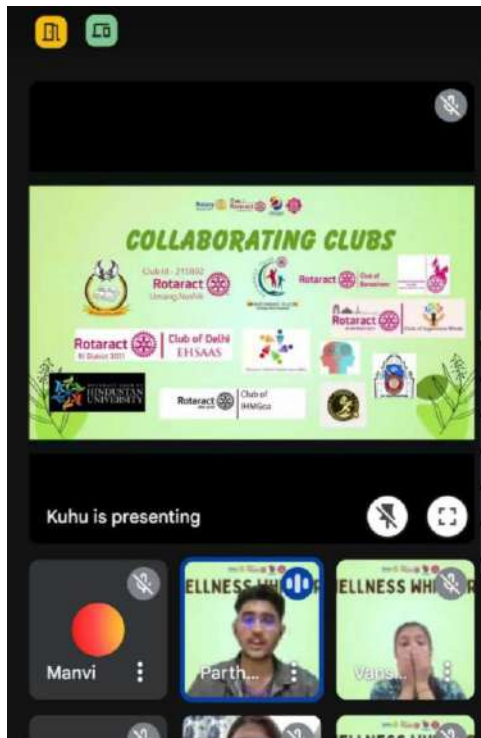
COLLABORATING CLUBS

Club Id - 215802
Rotaract
Umang Nashik

Rotaract Club of

Rotaract

Rotaract Club of Delhi
RI District 3011
EHSAAS

HINDUSTAN UNIVERSITY

Rotaract Club of IHMGoa

Kuhu is presenting

Manvi

ELLNESS WH

Parth...

ELLNESS WH

Vaish...